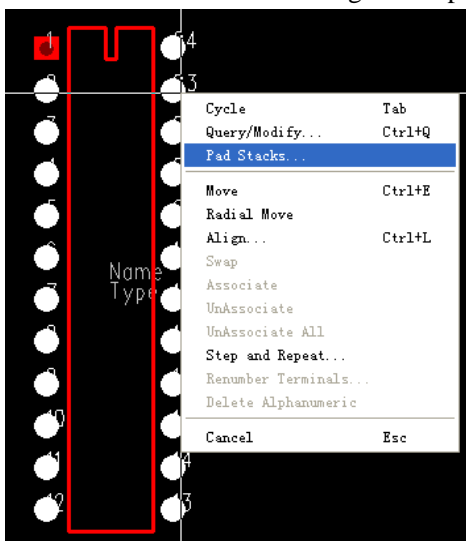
1
2
3
4
5
6
7
8
9
10
11
12
24
23
14
13
Name
Type

Cycle Tab
Query/Modify... Ctrl+Q
Pad Stacks...
Move Ctrl+E
Radial Move
Align... Ctrl+L
Swap
Associate
UnAssociate
UnAssociate All
Step and Repeat...
Renumber Terminals...
Delete Alphanumeric
Cancel Esc